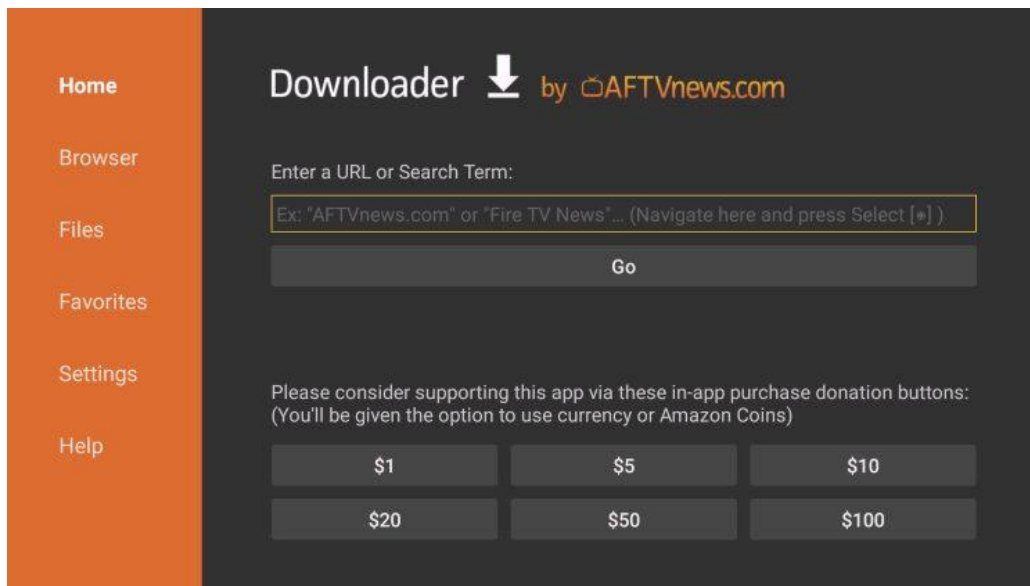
Home

Browser

Files

Favorites

Settings

Help

Downloader by AFTVnews.com

Enter a URL or Search Term:

Ex: "AFTVnews.com" or "Fire TV News"... (Navigate here and press Select [•] )

Go

Please consider supporting this app via these in-app purchase donation buttons:
(You'll be given the option to use currency or Amazon Coins)

| \$1 | \$5 | \$10 |
|---|---|---|
| \$20 | \$50 | \$100 |